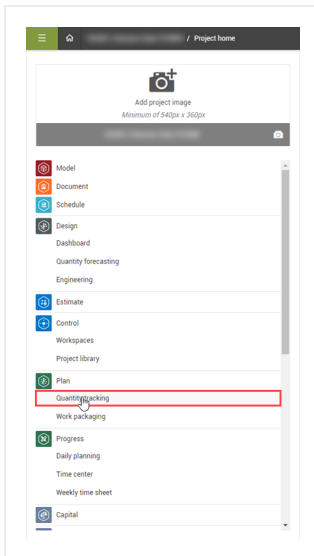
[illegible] / Project home

Add project image
Minimum of 540px x 360px

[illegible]

Model
Document
Schedule
Design
Dashboard
Quantity forecasting
Engineering
Estimate
Control
Workspaces
Project library
Plan
Quantity tracking
Work packaging
Progress
Daily planning
Time center
Weekly time sheet
Capital